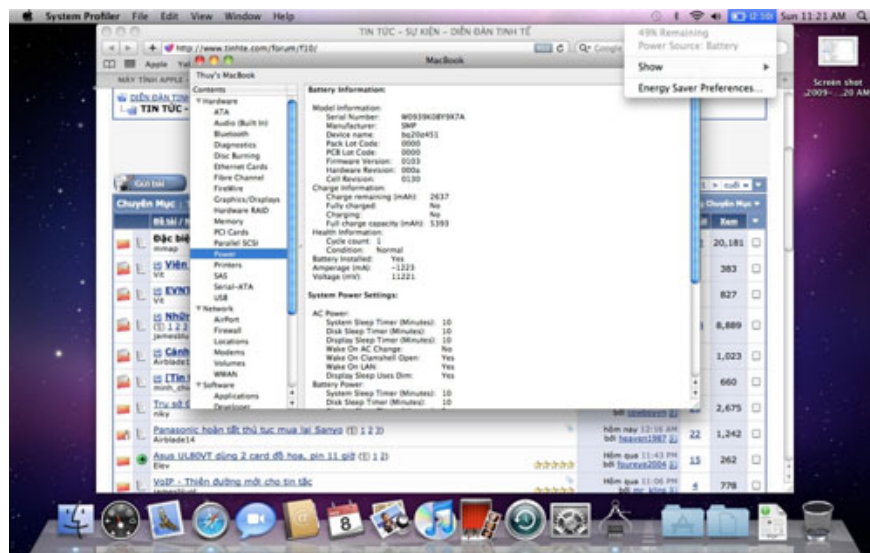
System Profiler File Edit View Window Help

Sun 11:21 AM

49% Remaining
Power Source: Battery
Show
Energy Saver Preferences...

TIN TỨC - SỰ KIỆN - DIỄN ĐÀN TINH TẾ

http://www.tinhte.com/forum/f10/

MacBook

Thuy's MacBook

Contents
Hardware
ATA
Audio (Built In)
Bluetooth
Diagnostics
Disc Burning
Ethernet Cards
Fibre Channel
FireWire
Graphics/Displays
Hardware RAID
Memory
PCI Cards
Parallel SCSI
Power
Printers
SAS
Serial-ATA
USB
Network
AirPort
Firewall
Locations
Modems
Volumes
WWAN
Software
Applications
Developer

Battery Information:

Model Information:
Serial Number: W0939KDBY9X7A
Manufacturer: SMP
Device name: bq20z451
Pack Lot Code: 0000
PCB Lot Code: 0000
Firmware Version: 0103
Hardware Revision: 000a
Cell Revision: 0130
Charge Information:
Charge remaining (mAh): 2637
Fully charged: No
Charging: No
Full charge capacity (mAh): 5393
Health Information:
Cycle count: 1
Condition: Normal
Battery Installed: Yes
Amperage (mA): -1223
Voltage (mV): 11221

System Power Settings:

AC Power:
System Sleep Timer (Minutes): 10
Disk Sleep Timer (Minutes): 10
Display Sleep Timer (Minutes): 10
Wake On AC Change: No
Wake On Clamshell Open: Yes
Wake On LAN: Yes
Display Sleep Uses Dim: Yes
Battery Power:
System Sleep Timer (Minutes): 10
Disk Sleep Timer (Minutes): 10

Screen shot 2009-...20 AM

Chuyên Mục
Xem
20,181
383
827
8,889
1,023
660
2,675
Panasonic hoàn tất thủ tục mua lại Sanyo (1 2 3)
Airblade14
hôm nay 12:16 AM bởi heaven1987
22
1,242
Asus UL80VT dùng 2 card đồ họa, pin 11 giờ (1 2)
Elev
Hôm qua 11:43 PM bởi foureyes2004
15
262
VoIP - Thiên đường mới cho tin tặc
Hôm qua 11:06 PM
4
778